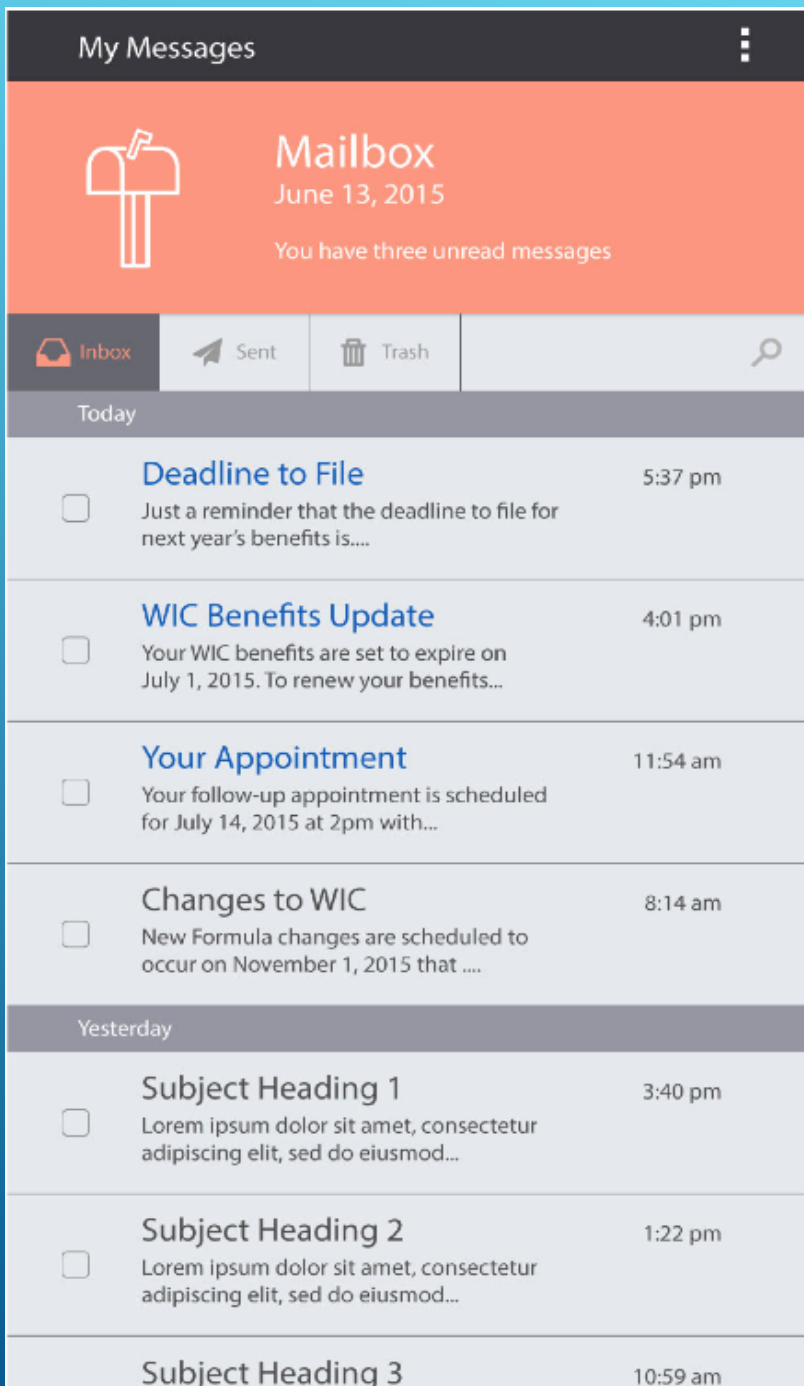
My Messages

Mailbox
June 13, 2015
You have three unread messages

Inbox
Sent
Trash

Today

Deadline to File
5:37 pm
Just a reminder that the deadline to file for next year's benefits is....

WIC Benefits Update
4:01 pm
Your WIC benefits are set to expire on July 1, 2015. To renew your benefits...

Your Appointment
11:54 am
Your follow-up appointment is scheduled for July 14, 2015 at 2pm with...

Changes to WIC
8:14 am
New Formula changes are scheduled to occur on November 1, 2015 that ....

Yesterday

Subject Heading 1
3:40 pm
Lorem ipsum dolor sit amet, consectetur adipiscing elit, sed do eiusmod...

Subject Heading 2
1:22 pm
Lorem ipsum dolor sit amet, consectetur adipiscing elit, sed do eiusmod...

Subject Heading 3
10:59 am